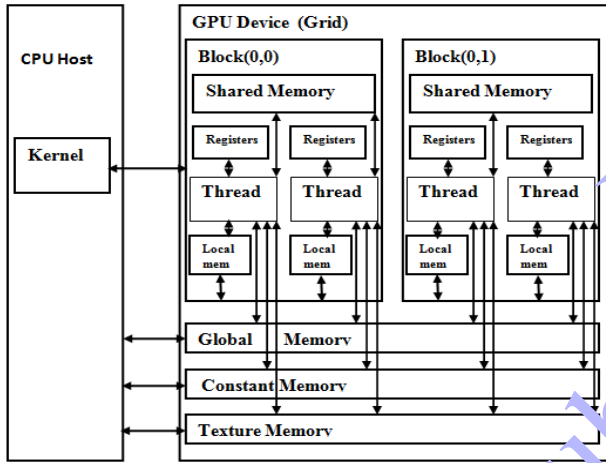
CPU Host

Kernel

GPU Device (Grid)

Block(0,0)

Shared Memory

Registers

Registers

Thread

Thread

Local mem

Local mem

Block(0,1)

Shared Memory

Registers

Registers

Thread

Thread

Local mem

Local mem

Global Memory

Constant Memory

Texture Memory